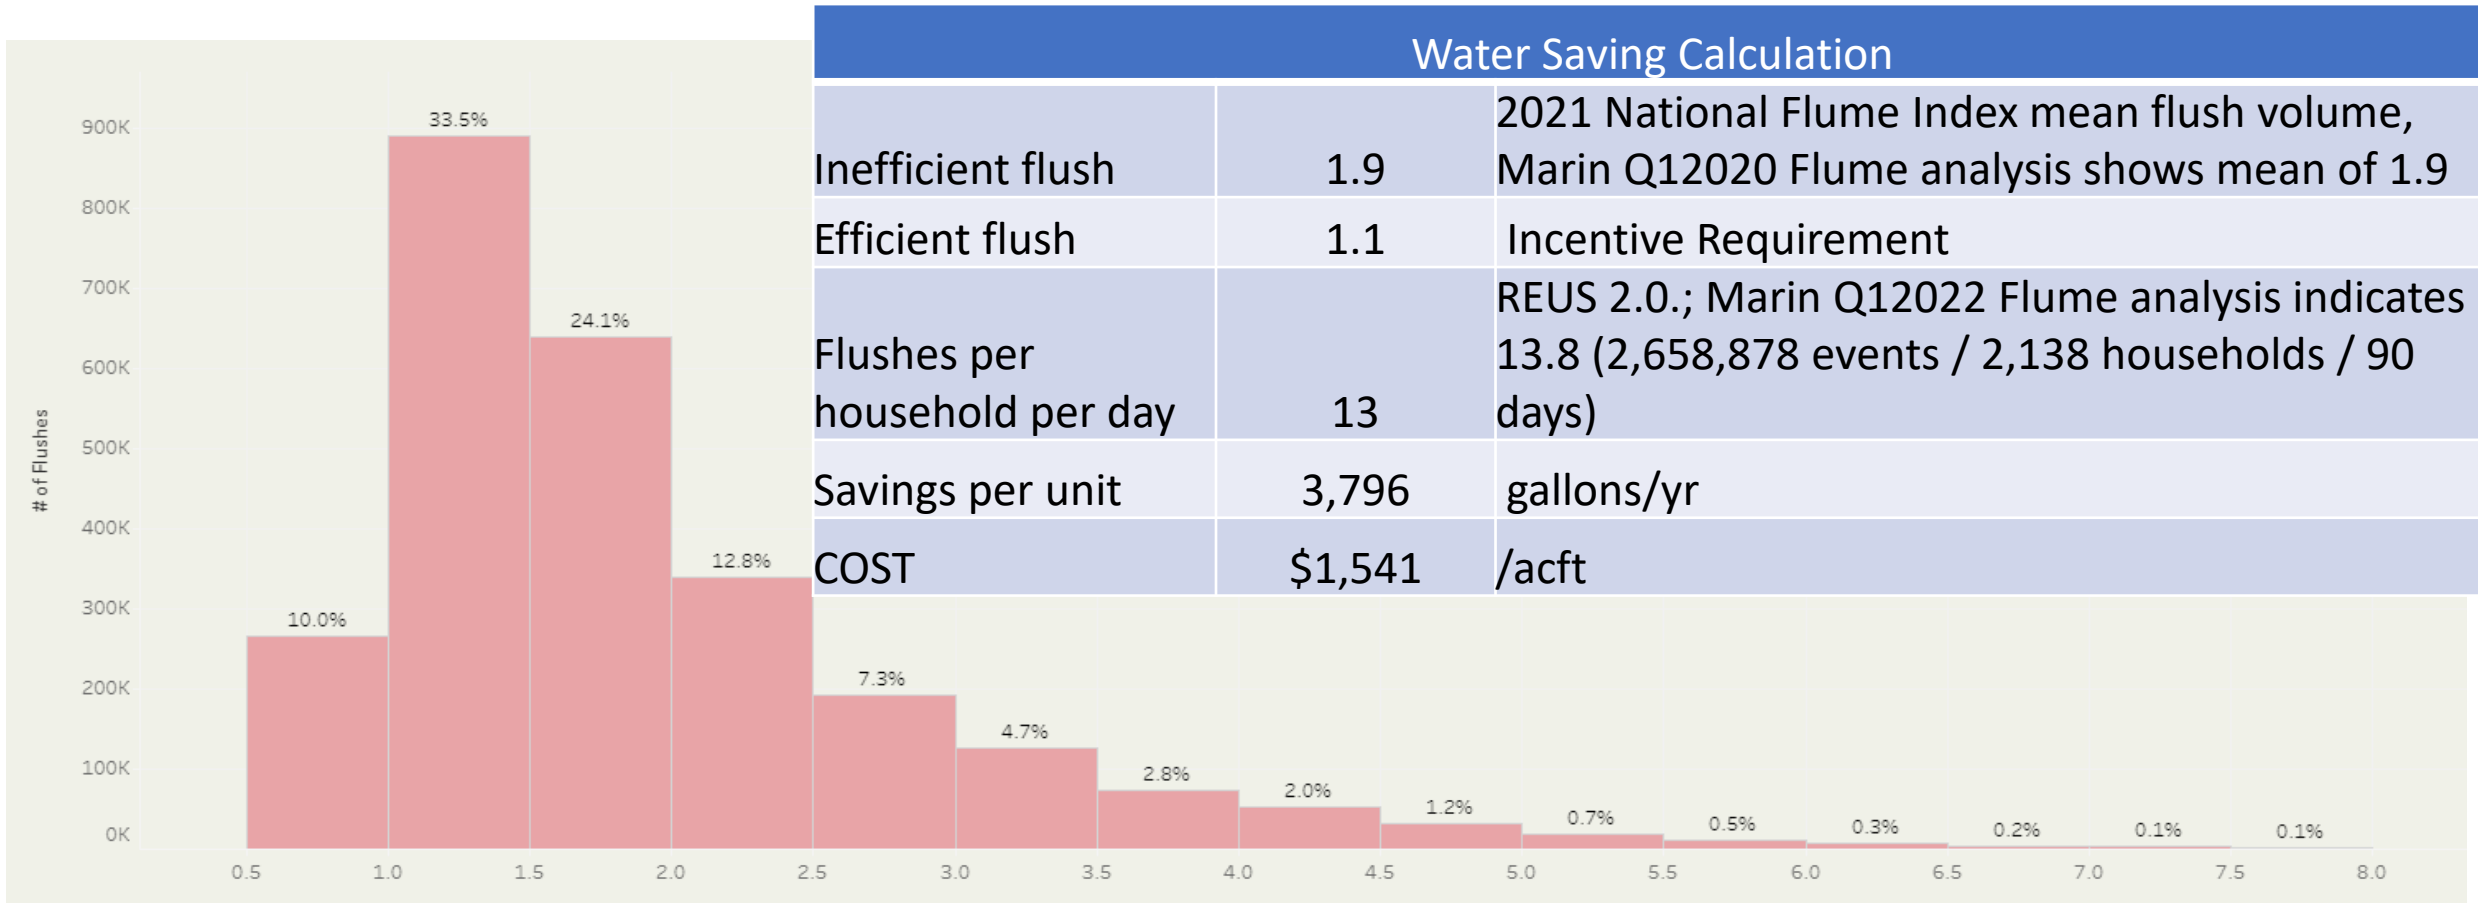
Water Saving Calculation

| | | |
|---|---|---|
| Inefficient flush | 1.9 | 2021 National Flume Index mean flush volume, Marin Q12020 Flume analysis shows mean of 1.9 |
| Efficient flush | 1.1 | Incentive Requirement |
| Flushes per household per day | 13 | REUS 2.0.; Marin Q12022 Flume analysis indicates 13.8 (2,658,878 events / 2,138 households / 90 days) |
| Savings per unit | 3,796 | gallons/yr |
| COST | \$1,541 | /acft |

# of Flushes

900K
800K
700K
600K
500K
400K
300K
200K
100K
0K

10.0%
33.5%
24.1%
12.8%
7.3%
4.7%
2.8%
2.0%
1.2%
0.7%
0.5%
0.3%
0.2%
0.1%
0.1%

0.5 1.0 1.5 2.0 2.5 3.0 3.5 4.0 4.5 5.0 5.5 6.0 6.5 7.0 7.5 8.0